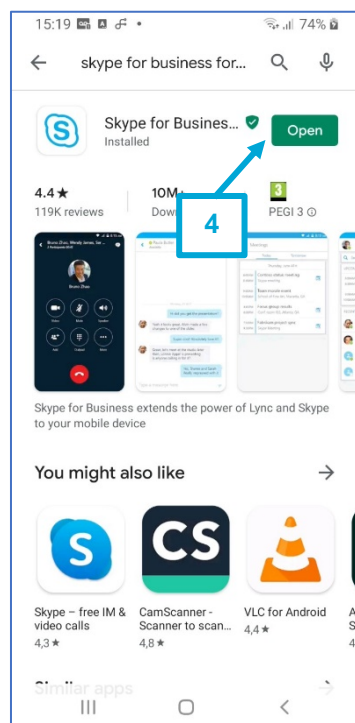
15:19 74%

skype for business for...

Skype for Busines...
Installed

Open

4

4.4 ★
119K reviews

10M+
Dow

3
PEGI 3 ⓘ

Skype for Business extends the power of Lync and Skype to your mobile device

You might also like

Skype – free IM & video calls
4,3 ★

CamScanner - Scanner to scan...
4,8 ★

VLC for Android
4,4 ★

Similar apps